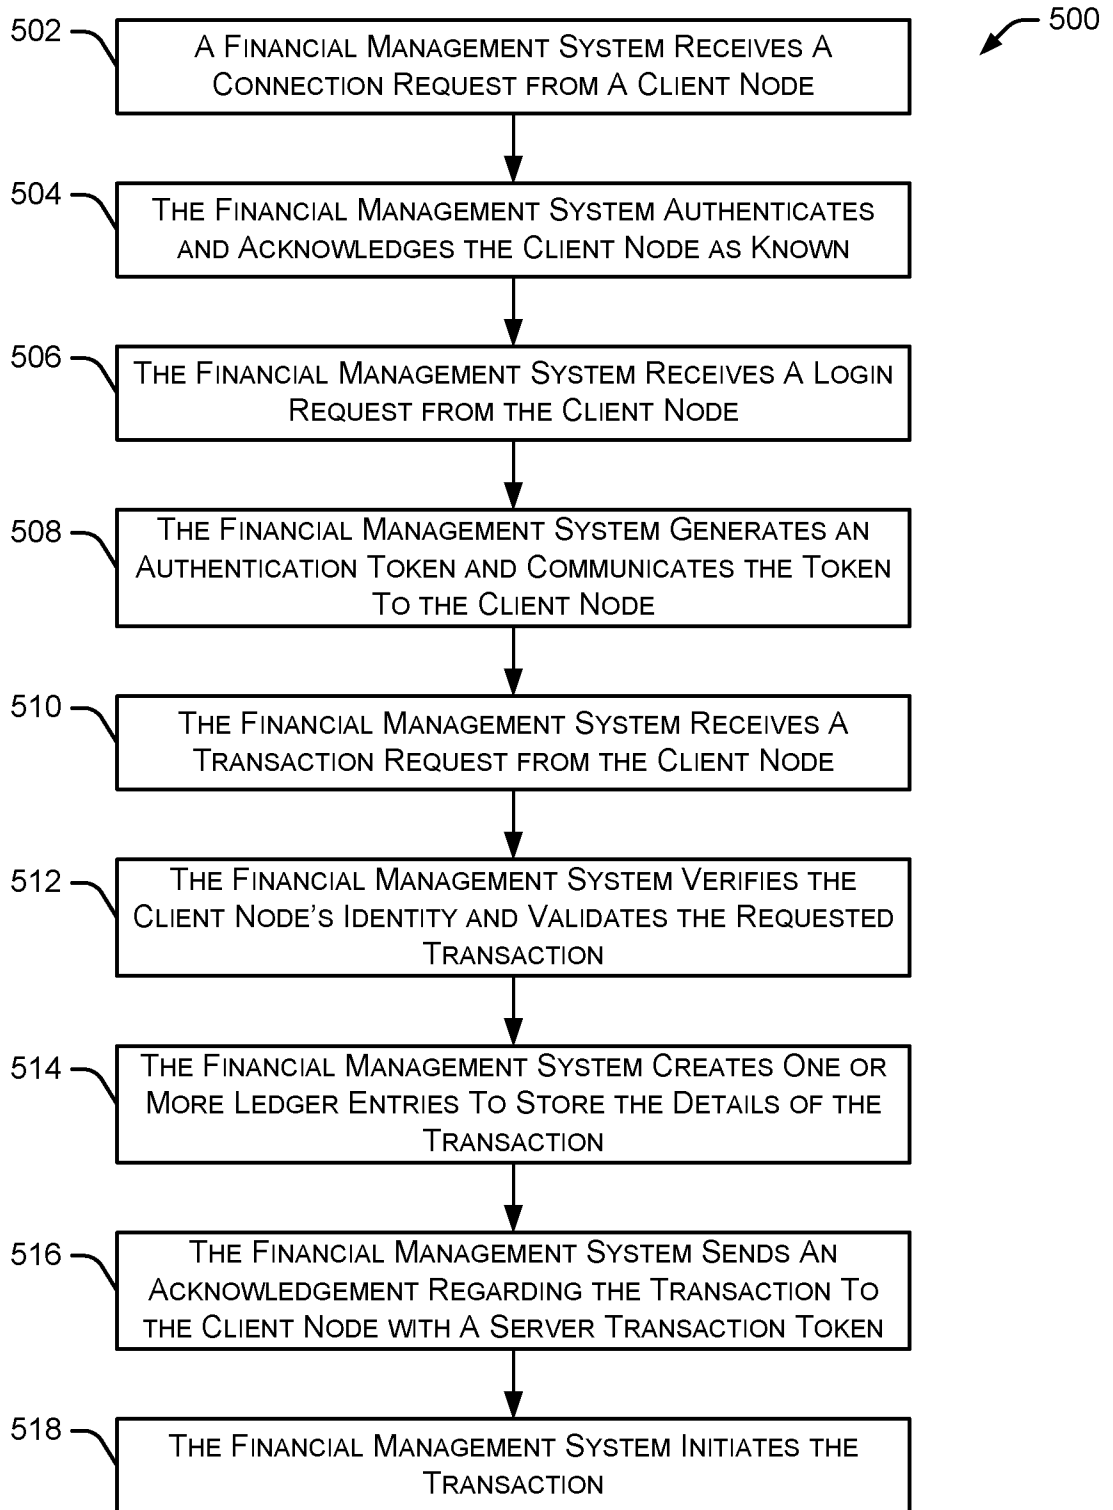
500

502 A Financial Management System Receives A Connection Request from A Client Node

504 The Financial Management System Authenticates and Acknowledges the Client Node as Known

506 The Financial Management System Receives A Login Request from the Client Node

508 The Financial Management System Generates an Authentication Token and Communicates the Token To the Client Node

510 The Financial Management System Receives A Transaction Request from the Client Node

512 The Financial Management System Verifies the Client Node's Identity and Validates the Requested Transaction

514 The Financial Management System Creates One or More Ledger Entries To Store the Details of the Transaction

516 The Financial Management System Sends An Acknowledgement Regarding the Transaction To the Client Node with A Server Transaction Token

518 The Financial Management System Initiates the Transaction